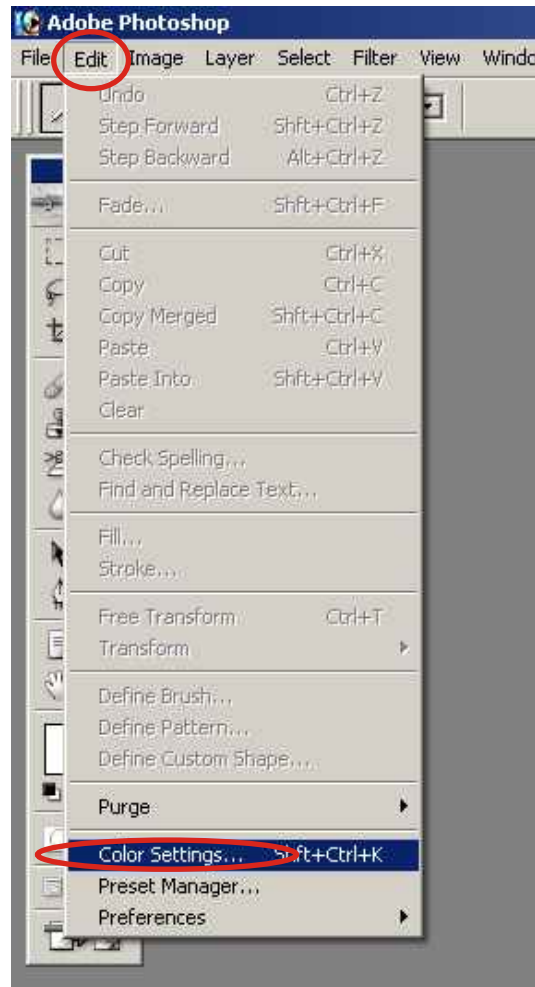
Adobe Photoshop

File Edit Image Layer Select Filter View Windo

Undo Ctrl+Z
Step Forward Shft+Ctrl+Z
Step Backward Alt+Ctrl+Z

Fade... Shft+Ctrl+F

Cut Ctrl+X
Copy Ctrl+C
Copy Merged Shft+Ctrl+C
Paste Ctrl+V
Paste Into Shft+Ctrl+V
Clear

Check Spelling...
Find and Replace Text...

Fill...
Stroke...

Free Transform Ctrl+T
Transform

Define Brush...
Define Pattern...
Define Custom Shape...

Purge

Color Settings... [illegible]ft+Ctrl+K
Preset Manager...
Preferences